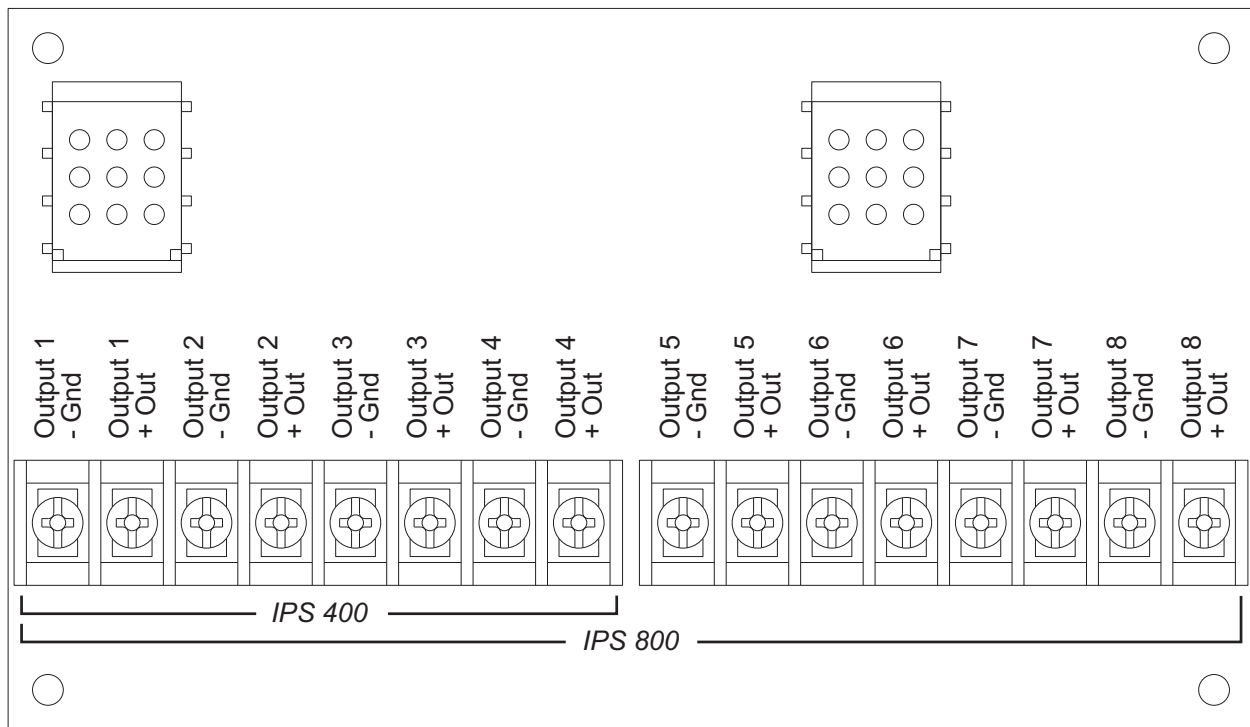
Output 1 - Gnd
Output 1 + Out
Output 2 - Gnd
Output 2 + Out
Output 3 - Gnd
Output 3 + Out
Output 4 - Gnd
Output 4 + Out
Output 5 - Gnd
Output 5 + Out
Output 6 - Gnd
Output 6 + Out
Output 7 - Gnd
Output 7 + Out
Output 8 - Gnd
Output 8 + Out

IPS 400
IPS 800